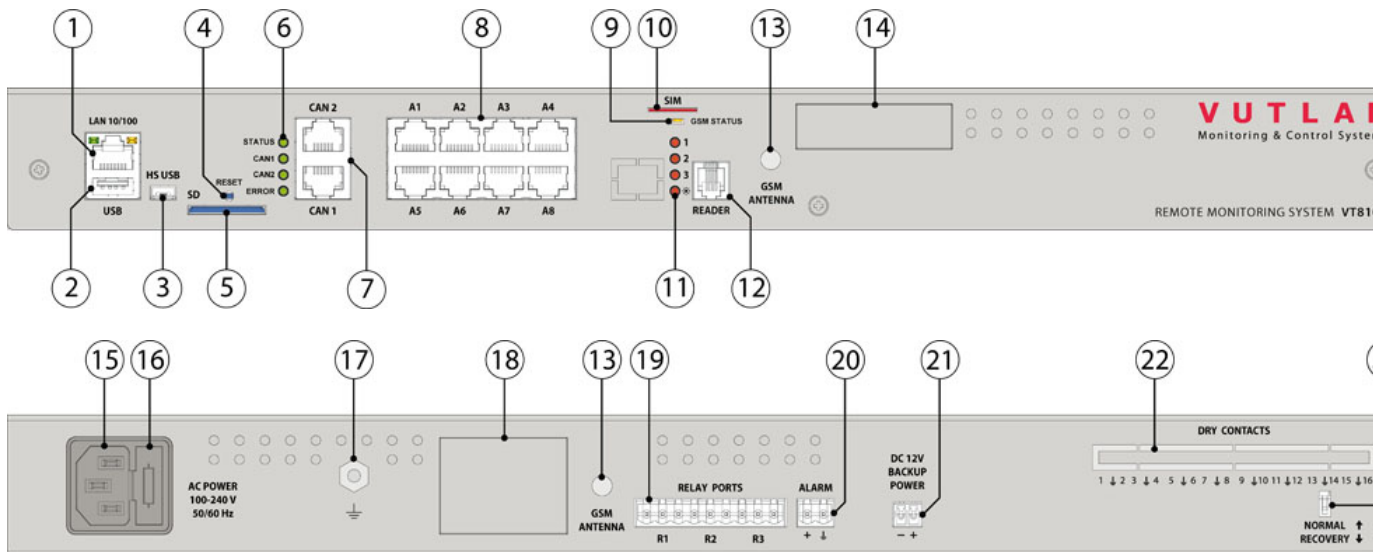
1 4 6 8 9 10 13 14

LAN 10/100

STATUS
CAN1
CAN2
ERROR

CAN 2

A1 A2 A3 A4

SIM

GSM STATUS

V U T L A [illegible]

Monitoring & Control Syste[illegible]

HS USB
RESET
SD

USB

CAN 1

A5 A6 A7 A8

1
2
3

READER

GSM ANTENNA

REMOTE MONITORING SYSTEM VT81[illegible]

2 3 5 7 11 12

15 16 17 18 13 19 20 21 22

AC POWER
100-240 V
50/60 Hz

GSM ANTENNA

RELAY PORTS

R1 R2 R3

ALARM

+ ⏚

DC 12V
BACKUP
POWER

− +

DRY CONTACTS

1 ⏚ 2 3 ⏚ 4 5 ⏚ 6 7 ⏚ 8 9 ⏚ 10 11 ⏚ 12 13 ⏚ 14 15 ⏚ 16

NORMAL ↑
RECOVERY ↓